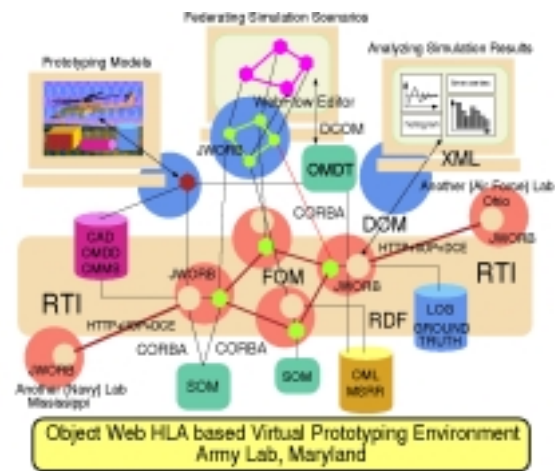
Federating Simulation Scenarios

Prototyping Models

Analyzing Simulation Results

WebFlow Editor

JWORB

DCOM

OMDT

XML

Another (Air Force) Lab

Ohio

JWORB

CORBA

DOM

CAD
OMDD
OMMS

HTTP+IIOP+DCE

RTI

FOM

JWORB

JWORB

RTI

HTTP+IIOP+DCE

RDF

LOG
GROUND
TRUTH

JWORB

CORBA

CORBA

SOM

SOM

CML
MSRR

Another (Navy) Lab
Mississippi

Object Web HLA based Virtual Prototyping Environment
Army Lab, Maryland